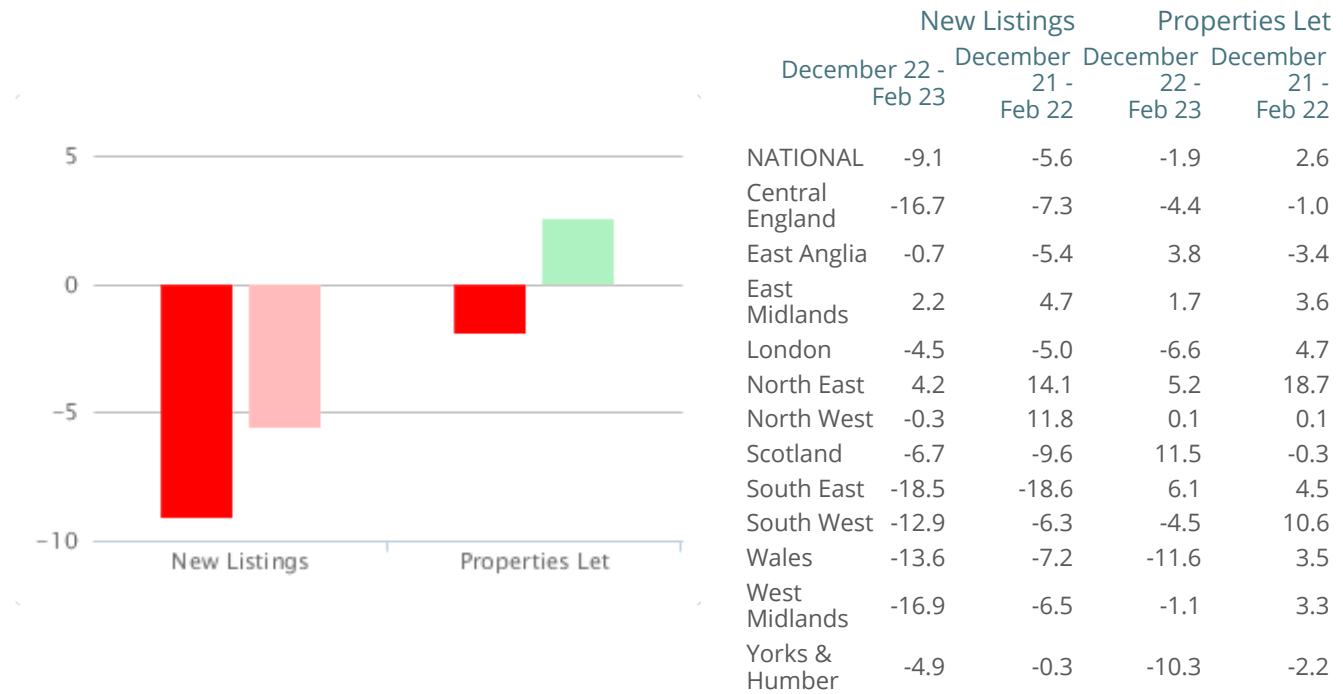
5
0
-5
-10
New Listings
Properties Let

| | New Listings | | Properties Let | |
|---|---|---|---|---|
| | December 22 - Feb 23 | December 21 - Feb 22 | December 22 - Feb 23 | December 21 - Feb 22 |
| NATIONAL | -9.1 | -5.6 | -1.9 | 2.6 |
| Central England | -16.7 | -7.3 | -4.4 | -1.0 |
| East Anglia | -0.7 | -5.4 | 3.8 | -3.4 |
| East Midlands | 2.2 | 4.7 | 1.7 | 3.6 |
| London | -4.5 | -5.0 | -6.6 | 4.7 |
| North East | 4.2 | 14.1 | 5.2 | 18.7 |
| North West | -0.3 | 11.8 | 0.1 | 0.1 |
| Scotland | -6.7 | -9.6 | 11.5 | -0.3 |
| South East | -18.5 | -18.6 | 6.1 | 4.5 |
| South West | -12.9 | -6.3 | -4.5 | 10.6 |
| Wales | -13.6 | -7.2 | -11.6 | 3.5 |
| West Midlands | -16.9 | -6.5 | -1.1 | 3.3 |
| Yorks & Humber | -4.9 | -0.3 | -10.3 | -2.2 |